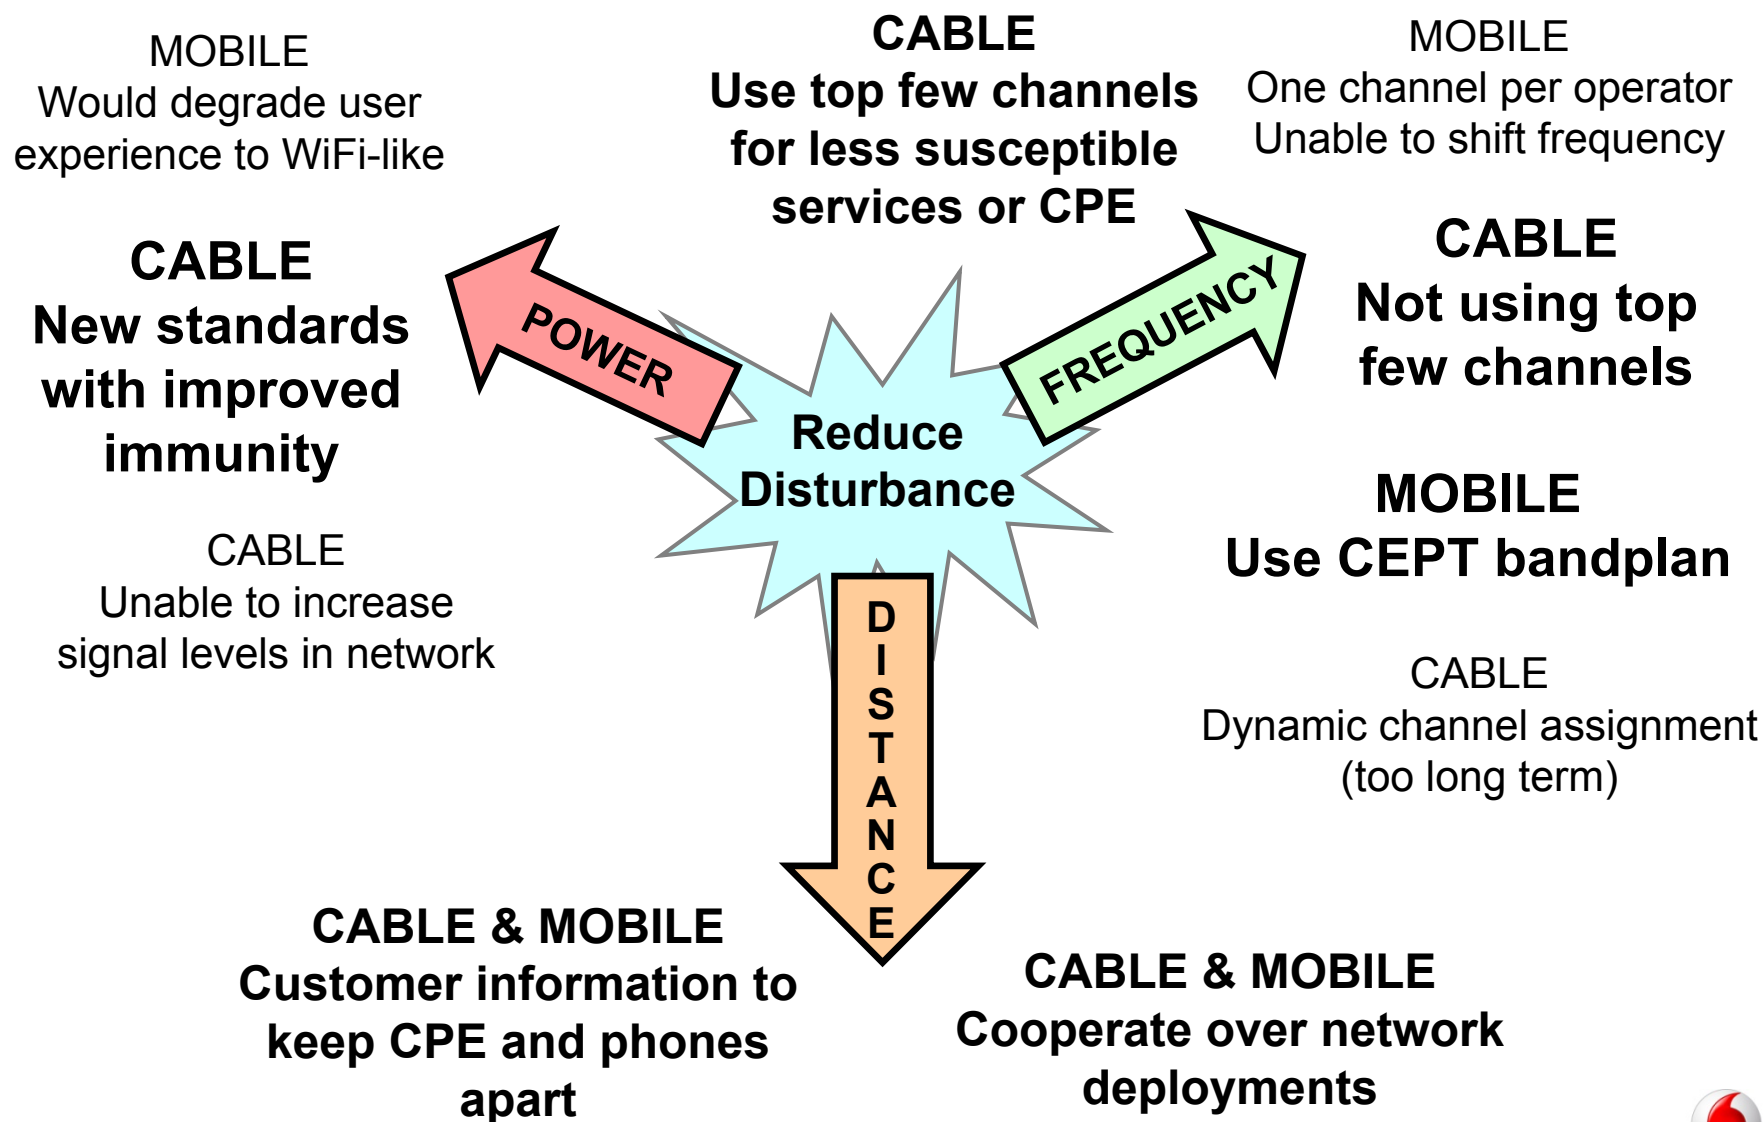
MOBILE
Would degrade user experience to WiFi-like

CABLE
Use top few channels for less susceptible services or CPE

MOBILE
One channel per operator
Unable to shift frequency

CABLE
New standards with improved immunity

POWER

Reduce Disturbance

FREQUENCY

CABLE
Not using top few channels

CABLE
Unable to increase signal levels in network

DISTANCE

MOBILE
Use CEPT bandplan

CABLE
Dynamic channel assignment (too long term)

CABLE & MOBILE
Customer information to keep CPE and phones apart

CABLE & MOBILE
Cooperate over network deployments